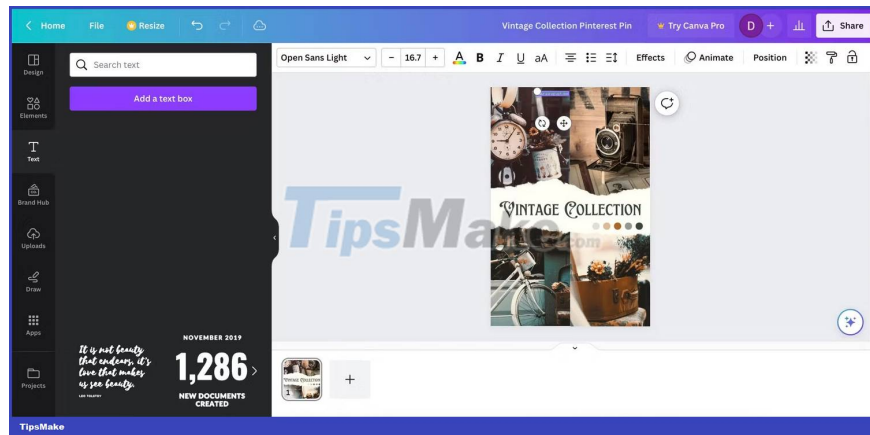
Home File Resize

Vintage Collection Pinterest Pin

Try Canva Pro

D

Share

Design

Elements

Text

Brand Hub

Uploads

Draw

Apps

Projects

Search text

Add a text box

Open Sans Light

16.7

B I U aA

Effects

Animate

Position

Vintage Collection

TipsMake

.com

It is not beauty that endears, it's love that makes us see beauty.

LEO TOLSTOY

NOVEMBER 2019

1,286

NEW DOCUMENTS CREATED

Vintage Collection

1

TipsMake